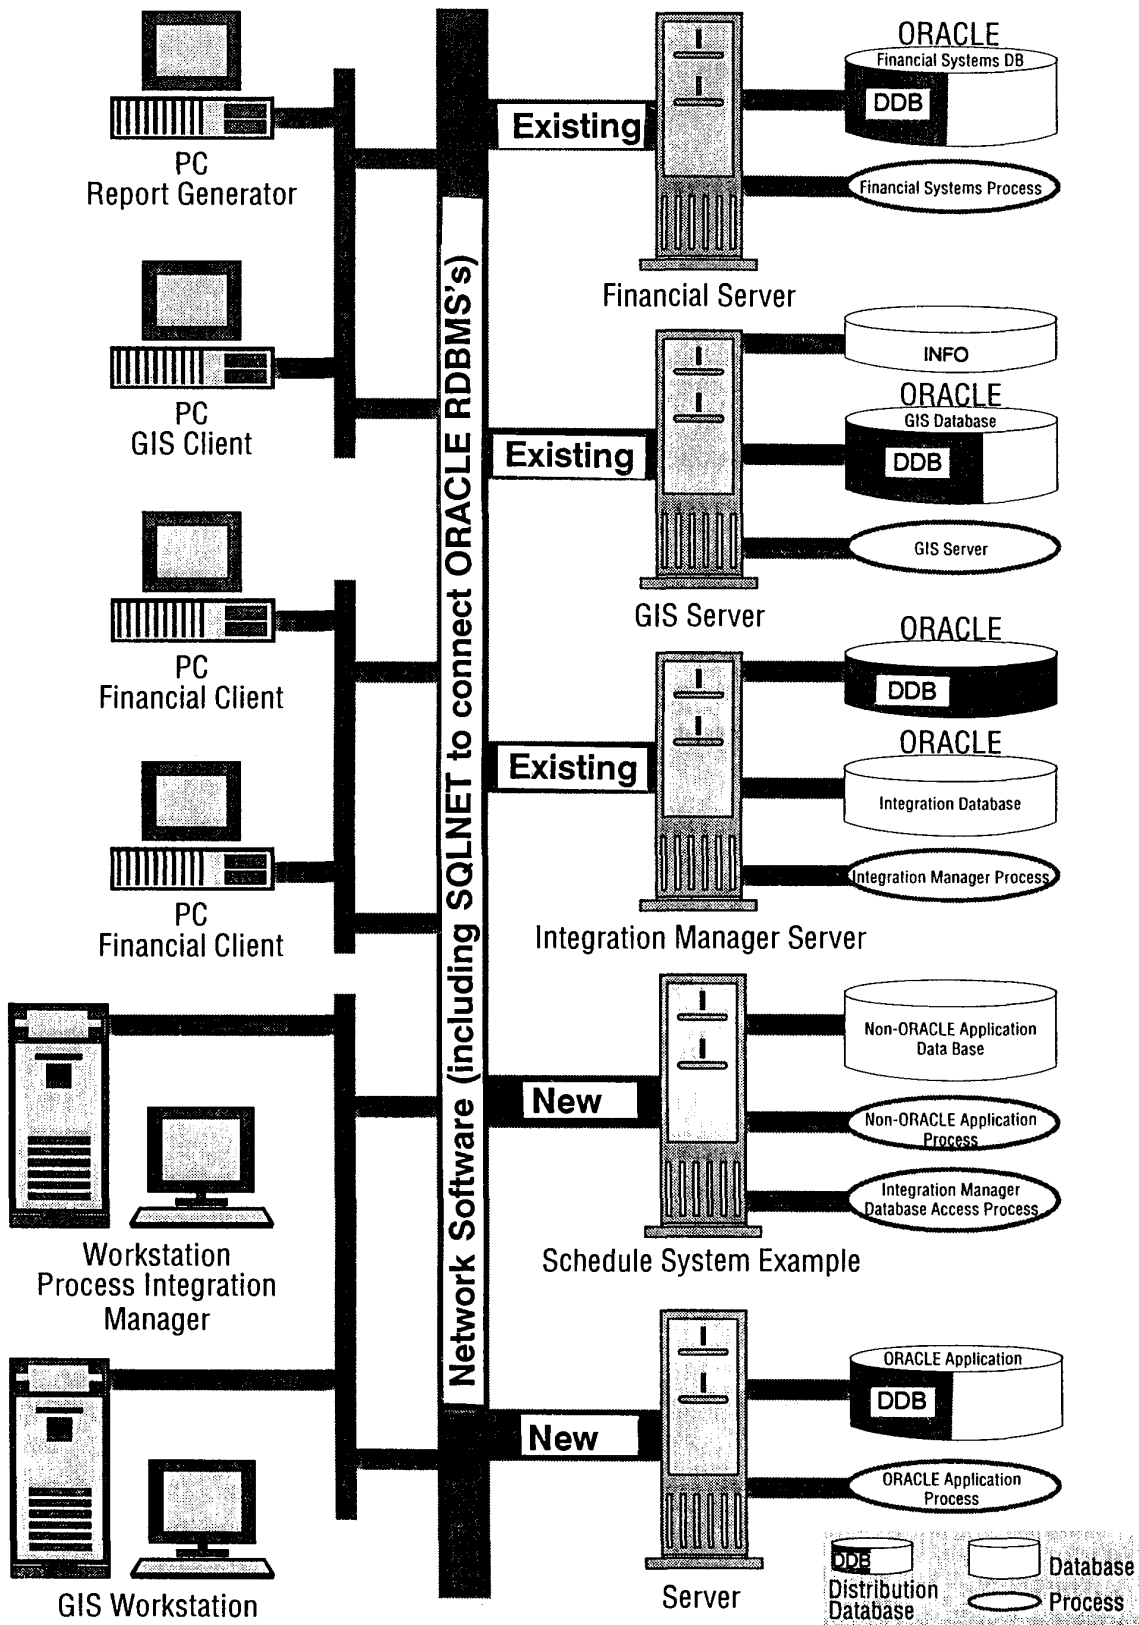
PC
Report Generator

PC
GIS Client

PC
Financial Client

PC
Financial Client

Workstation
Process Integration
Manager

GIS Workstation

Network Software (including SQLNET to connect ORACLE RDBMS's)

Existing

ORACLE
Financial Systems DB
DDB

Financial Systems Process

Financial Server

INFO

Existing

ORACLE
GIS Database
DDB

GIS Server

GIS Server

Existing

ORACLE
DDB

ORACLE
Integration Database

Integration Manager Process

Integration Manager Server

New

Non-ORACLE Application Data Base

Non-ORACLE Application Process

Integration Manager Database Access Process

Schedule System Example

New

ORACLE Application
DDB

ORACLE Application Process

Server

DDB
Distribution Database

Database

Process